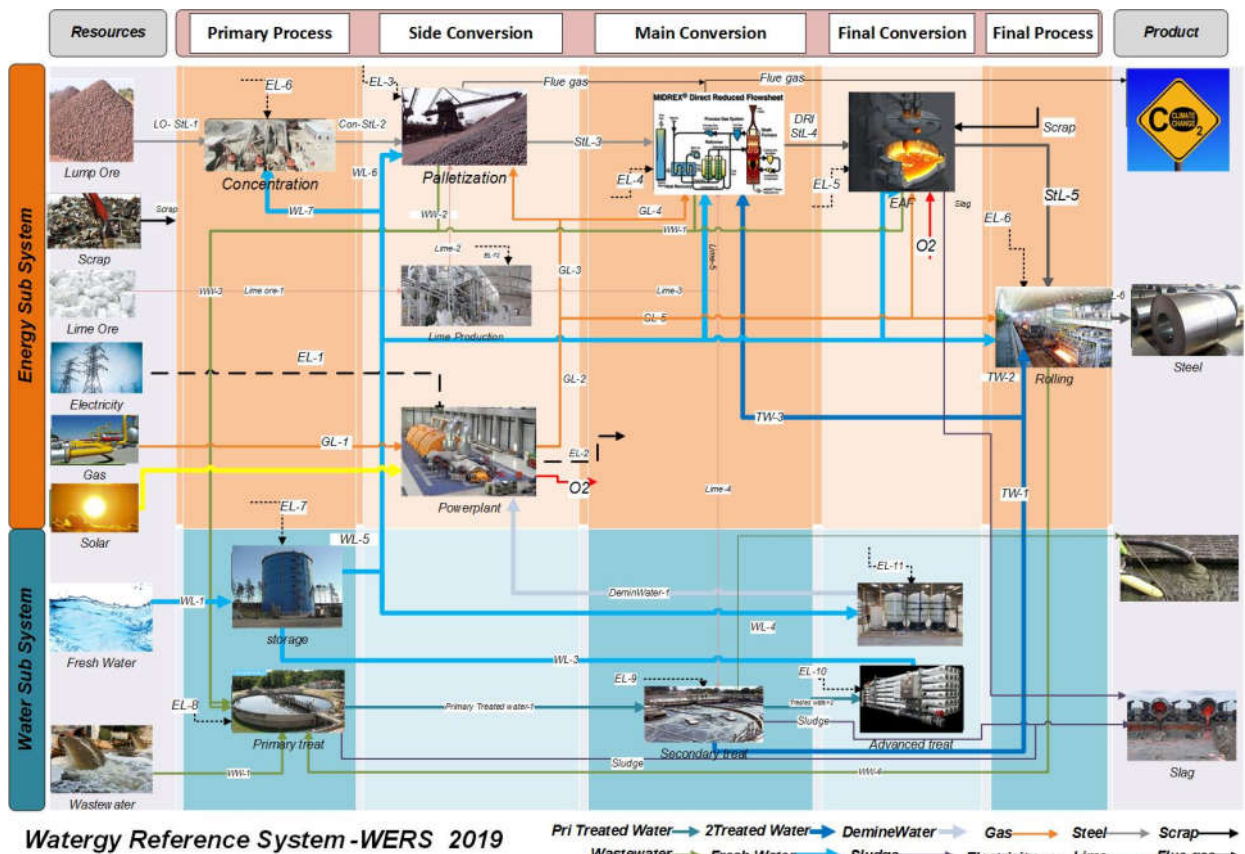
Resources

Primary Process

Side Conversion

Main Conversion

Final Conversion

Final Process

Product

Energy Sub System

Water Sub System

Lump Ore

LO- StL-1

EL-6

Concentration

Con-StL-2

EL-3

Flue gas

Flue gas

Palletization

WL-6

WL-7

StL-3

MIDREX® Direct Reduced Flowsheet

DRI StL-4

EL-4

GL-4

EL-5

EAF

Scrap

StL-5

Slag

Scrap

Scrap

WW-2

WW-1

EL-6

O2

Lime-2

EL-12

Lime-5

GL-3

Lime Ore

WW-3

Lime ore-1

Lime-3

Lime Production

GL-5

L-6

Steel

Electricity

EL-1

GL-2

TW-2

Rolling

Gas

GL-1

TW-3

EL-2

O2

Powerplant

Lime-4

TW-1

Solar

EL-7

WL-5

EL-11

Fresh Water

WL-1

storage

DeminWater-1

WL-4

WL-3

EL-10

EL-9

EL-8

Primary Treated water-1

Treated water-2

Sludge

Advanced treat

Primary treat

Secondary treat

Sludge

WW-4

WW-1

Wastewater

Slag

Watergy Reference System -WERS 2019

Pri Treated Water

2Treated Water

DemineWater

Gas

Steel

Scrap

Wastewater

Fresh Water

Sludge

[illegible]

Lime

Flue gas